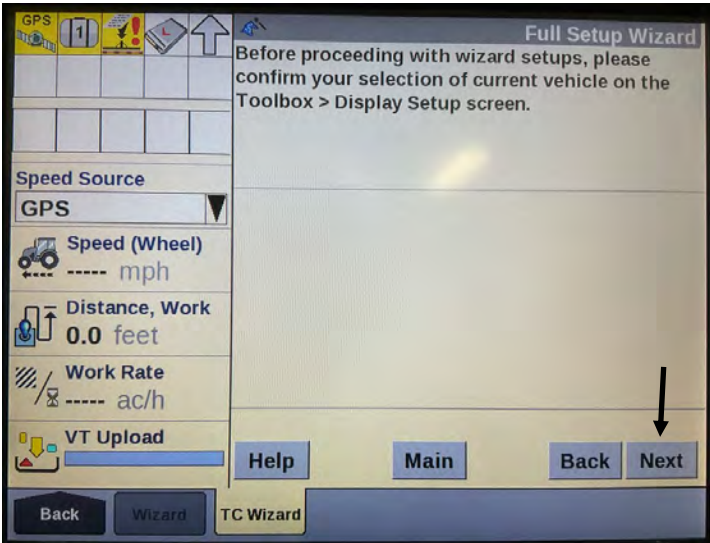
GPS

1

L

Full Setup Wizard

Before proceeding with wizard setups, please confirm your selection of current vehicle on the Toolbox > Display Setup screen.

Speed Source

GPS

Speed (Wheel)

----- mph

Distance, Work

0.0 feet

Work Rate

----- ac/h

VT Upload

Help

Main

Back

Next

Back

Wizard

TC Wizard